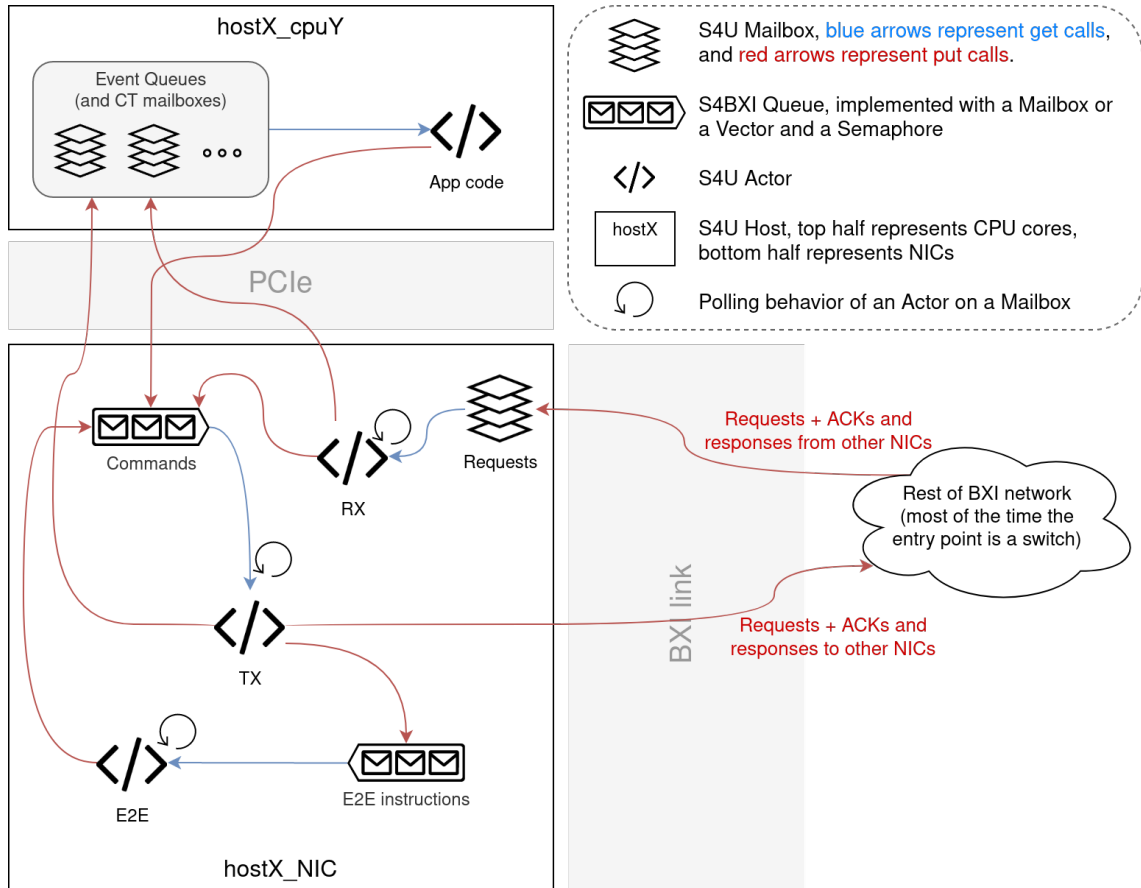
hostX_cpuY

Event Queues (and CT mailboxes)

App code

PCIe

S4U Mailbox, blue arrows represent get calls, and red arrows represent put calls.

S4BXI Queue, implemented with a Mailbox or a Vector and a Semaphore

S4U Actor

hostX

S4U Host, top half represents CPU cores, bottom half represents NICs

Polling behavior of an Actor on a Mailbox

Commands

RX

Requests

Requests + ACKs and responses from other NICs

Rest of BXI network (most of the time the entry point is a switch)

TX

BXI link

Requests + ACKs and responses to other NICs

E2E

E2E instructions

hostX_NIC